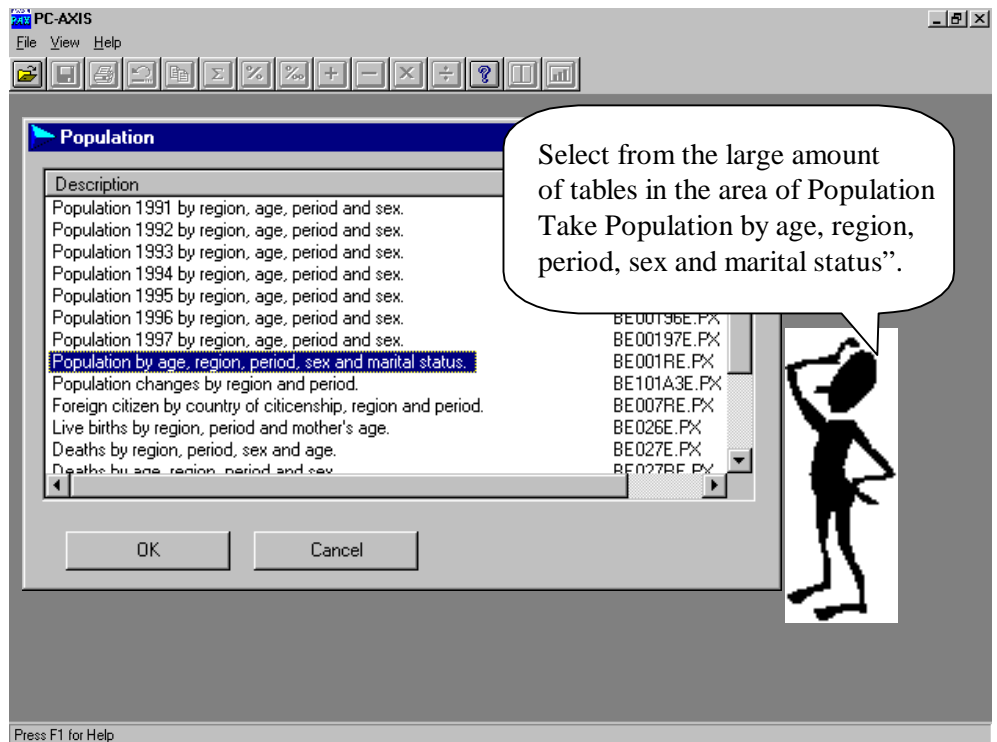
PC-AXIS
File View Help

Population

Select from the large amount of tables in the area of Population Take Population by age, region, period, sex and marital status".

| Description | |
|---|---|
| Population 1991 by region, age, period and sex. | |
| Population 1992 by region, age, period and sex. | |
| Population 1993 by region, age, period and sex. | |
| Population 1994 by region, age, period and sex. | |
| Population 1995 by region, age, period and sex. | |
| Population 1996 by region, age, period and sex. | BE00196E.PX |
| Population 1997 by region, age, period and sex. | BE00197E.PX |
| Population by age, region, period, sex and marital status. | BE001RE.PX |
| Population changes by region and period. | BE101A3E.PX |
| Foreign citizen by country of citicenship, region and period. | BE007RE.PX |
| Live births by region, period and mother's age. | BE026E.PX |
| Deaths by region, period, sex and age. | BE027E.PX |
| Deaths by age, region, period and sex. | BE027RE.PX |

OK Cancel

Press F1 for Help